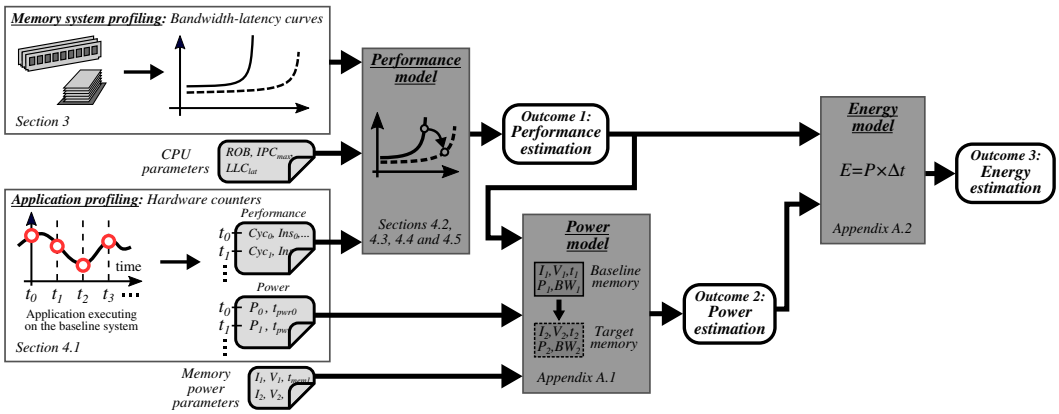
Memory system profiling: Bandwidth-latency curves

Section 3

Performance model

Sections 4.2, 4.3, 4.4 and 4.5

CPU parameters

ROB, $IPC_{max}$, $LLC_{lat}$

Outcome 1: Performance estimation

Energy model

$E = P \times \Delta t$

Appendix A.2

Outcome 3: Energy estimation

Application profiling: Hardware counters

time

$t_0$ $t_1$ $t_2$ $t_3$

Application executing on the baseline system

Section 4.1

Performance

$t_0$ $Cyc_0$, $Ins_0$,...

$t_1$ $Cyc_1$, $In$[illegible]

Power

$t_0$ $P_0$, $t_{pwr0}$

$t_1$ $P_1$, $t_{pw}$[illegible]

Power model

$I_1, V_1, t_1$ $P_1, BW_1$ Baseline memory

$I_2, V_2, t_2$ $P_2, BW_$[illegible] Target memory

Appendix A.1

Outcome 2: Power estimation

Memory power parameters

$I_1$, $V_1$, $t_{mem1}$

$I_2$, $V_2$, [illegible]